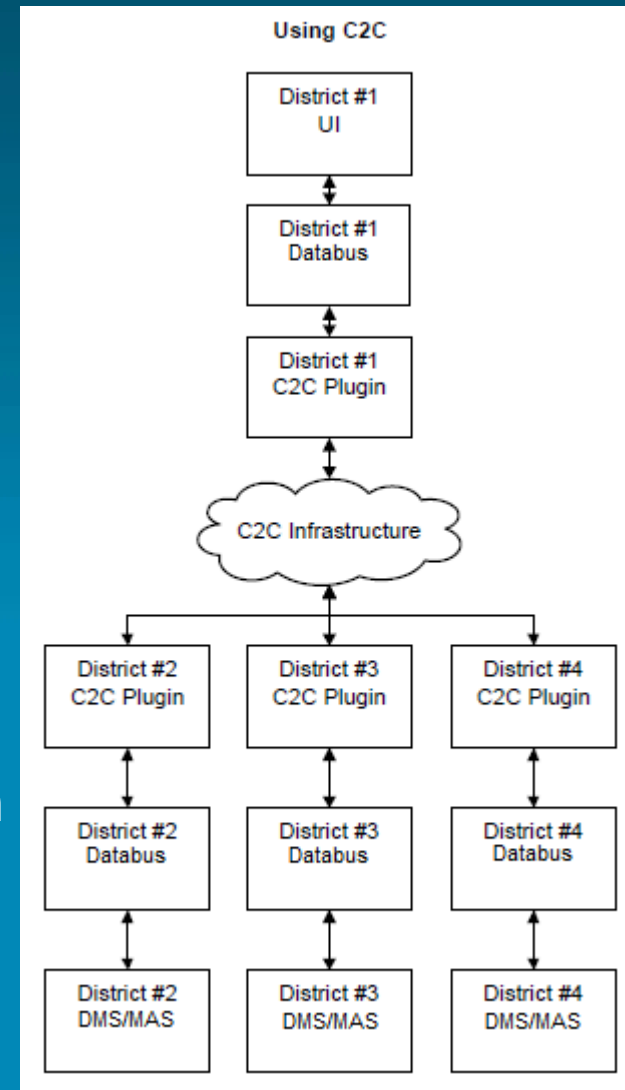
Using C2C

District #1
UI

District #1
Databus

District #1
C2C Plugin

C2C Infrastructure

District #2
C2C Plugin

District #3
C2C Plugin

District #4
C2C Plugin

District #2
Databus

District #3
Databus

District #4
Databus

District #2
DMS/MAS

District #3
DMS/MAS

District #4
DMS/MAS